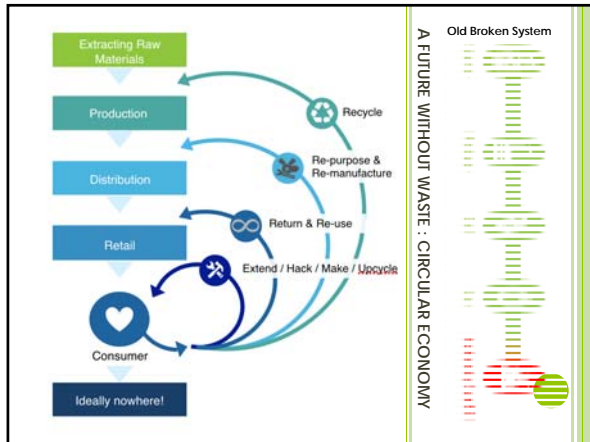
Extracting Raw Materials

Production

Distribution

Retail

Consumer

Ideally nowhere!

Recycle

Re-purpose & Re-manufacture

Return & Re-use

Extend / Hack / Make / Upcycle

A FUTURE WITHOUT WASTE : CIRCULAR ECONOMY

Old Broken System